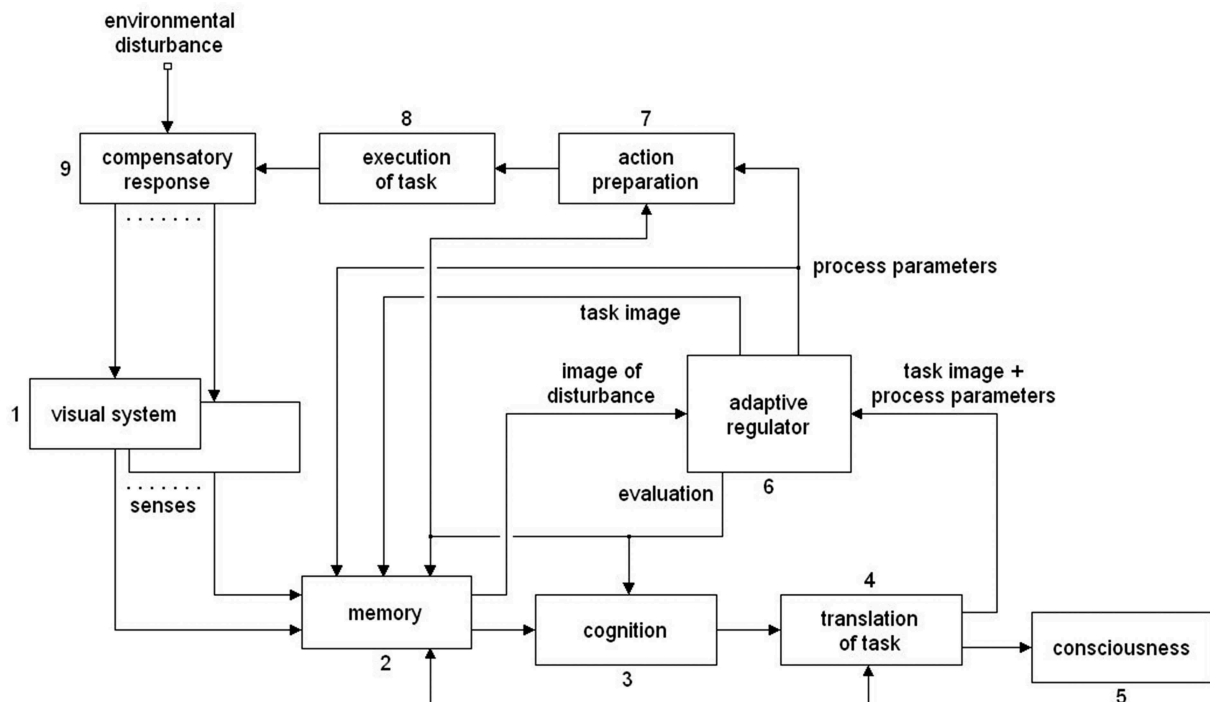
environmental disturbance

8

7

9

compensatory response

execution of task

action preparation

. . . . . . .

process parameters

task image

image of disturbance

task image + process parameters

1

visual system

adaptive regulator

. . . . . . .

senses

evaluation

6

4

memory

cognition

translation of task

consciousness

2

3

5